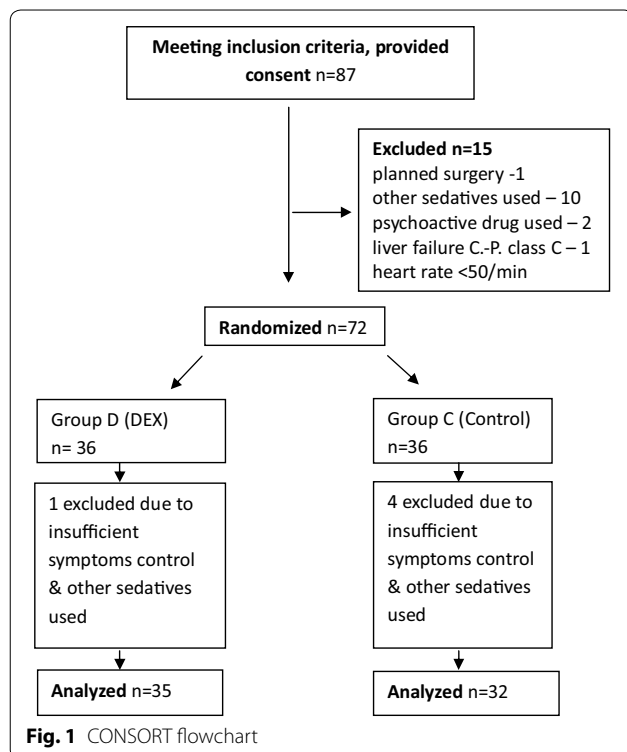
Meeting inclusion criteria, provided consent n=87

Excluded n=15
planned surgery -1
other sedatives used – 10
psychoactive drug used – 2
liver failure C.-P. class C – 1
heart rate <50/min

Randomized n=72

Group D (DEX)
n= 36

1 excluded due to insufficient symptoms control & other sedatives used

Analyzed n=35

Group C (Control)
n=36

4 excluded due to insufficient symptoms control & other sedatives used

Analyzed n=32

Fig. 1 CONSORT flowchart